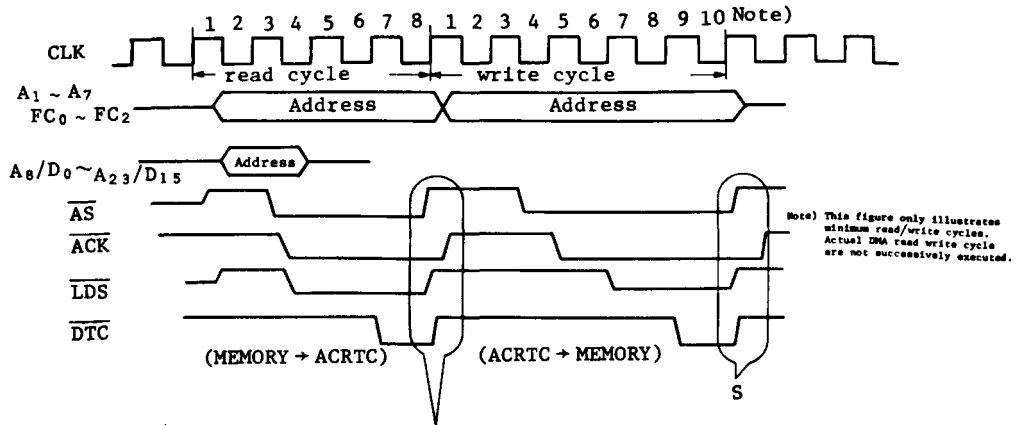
1 2 3 4 5 6 7 8 1 2 3 4 5 6 7 8 9 10 Note)

CLK

read cycle

write cycle

$A_1 \sim A_7$
$FC_0 \sim FC_2$

Address

Address

$A_8/D_0 \sim A_{23}/D_{15}$

Address

$\overline{AS}$

$\overline{ACK}$

$\overline{LDS}$

$\overline{DTC}$

(MEMORY → ACRTC)

(ACRTC → MEMORY)

S

Note) This figure only illustrates minimum read/write cycles. Actual DMA read write cycle are not successively executed.